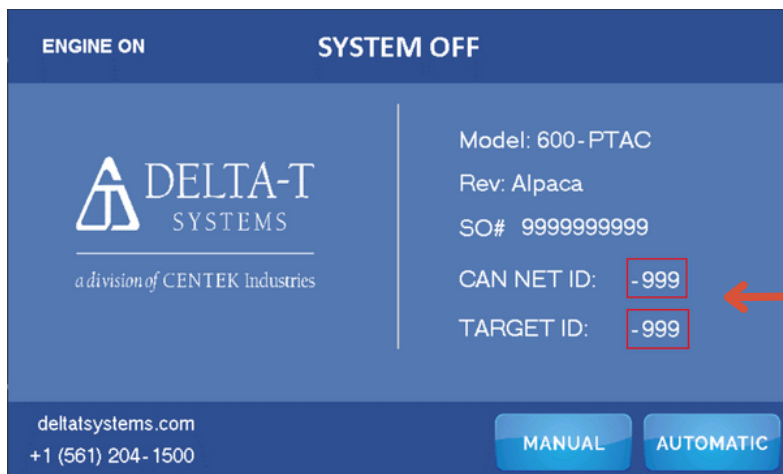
ENGINE ON

SYSTEM OFF

DELTA-T
SYSTEMS

a division of CENTEK Industries

Model: 600-PTAC

Rev: Alpaca

SO# 9999999999

CAN NET ID: -999

TARGET ID: -999

deltatsystems.com
+1 (561) 204-1500

MANUAL

AUTOMATIC